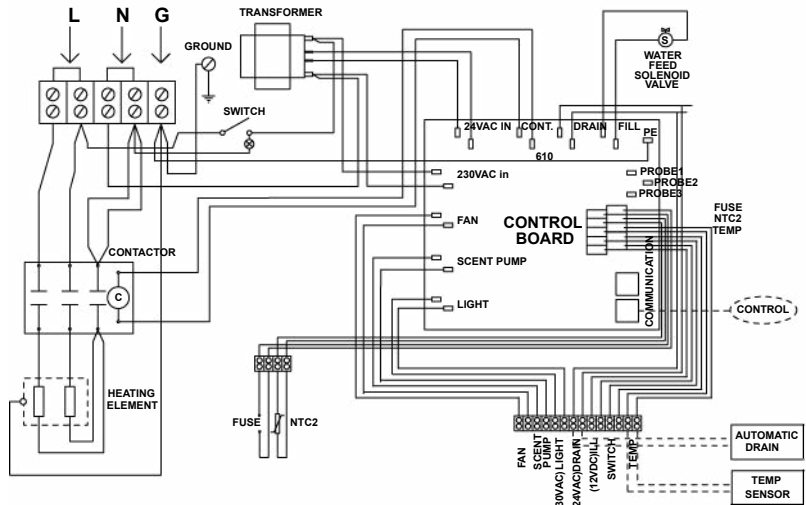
L N G

TRANSFORMER

GROUND

SWITCH

WATER FEED SOLENOID VALVE

S

24VAC IN CONT. DRAIN FILL PE

610

230VAC in

PROBE1 PROBE2 PROBE3

FAN

CONTROL BOARD

FUSE NTC2 TEMP

SCENT PUMP

COMMUNICATION

CONTACTOR

C

LIGHT

CONTROL

HEATING ELEMENT

FUSE NTC2

FAN SCENT PUMP (230VAC)LIGHT (24VAC)DRAIN (12VDC)ILL SWITCH TEMP

AUTOMATIC DRAIN

TEMP SENSOR